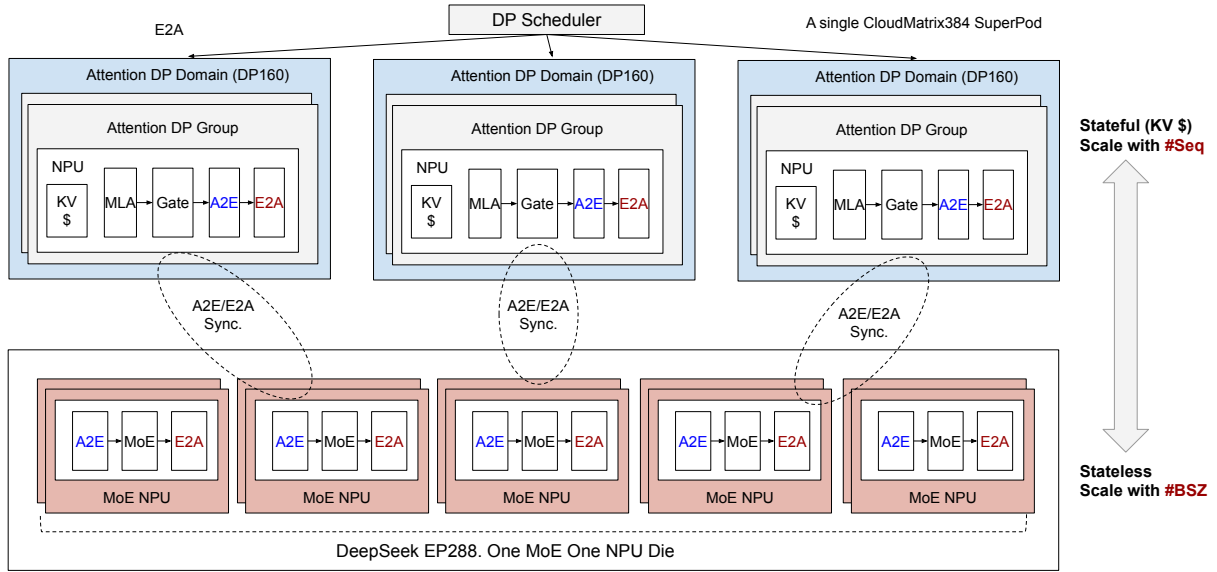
DP Scheduler

E2A

A single CloudMatrix384 SuperPod

Attention DP Domain (DP160)

Attention DP Group

NPU

KV $

MLA

Gate

A2E

E2A

Attention DP Domain (DP160)

Attention DP Group

NPU

KV $

MLA

Gate

A2E

E2A

Attention DP Domain (DP160)

Attention DP Group

NPU

KV $

MLA

Gate

A2E

E2A

Stateful (KV $)
Scale with #Seq

A2E/E2A Sync.

A2E/E2A Sync.

A2E/E2A Sync.

A2E

MoE

E2A

MoE NPU

A2E

MoE

E2A

MoE NPU

A2E

MoE

E2A

MoE NPU

A2E

MoE

E2A

MoE NPU

A2E

MoE

E2A

MoE NPU

Stateless
Scale with #BSZ

DeepSeek EP288. One MoE One NPU Die